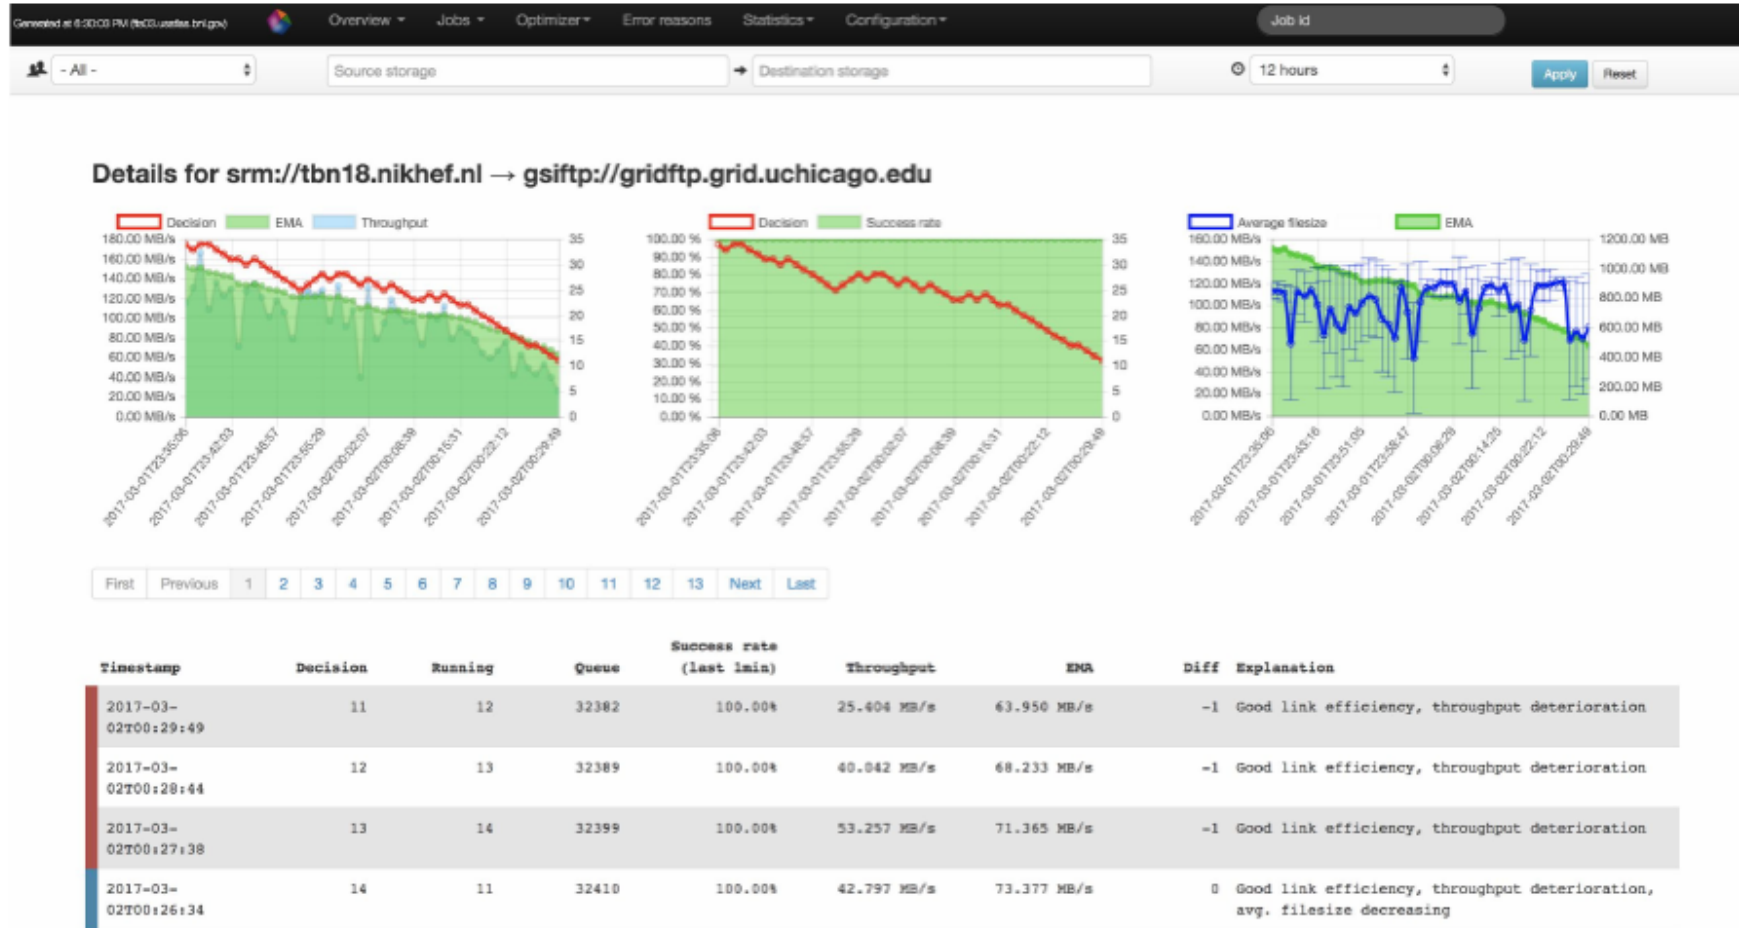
Generated at 6:30:03 PM (fts03.usatlas.bnl.gov) Overview Jobs Optimizer Error reasons Statistics Configuration Job id

- All - Source storage Destination storage 12 hours Apply Reset

Details for srm://tbn18.nikhef.nl → gsiftp://gridftp.grid.uchicago.edu

Decision EMA Throughput

180.00 MB/s 160.00 MB/s 140.00 MB/s 120.00 MB/s 100.00 MB/s 80.00 MB/s 60.00 MB/s 40.00 MB/s 20.00 MB/s 0.00 MB/s

35 30 25 20 15 10 5 0

2017-03-01T23:35:06 2017-03-01T23:42:03 2017-03-01T23:48:57 2017-03-01T23:55:29 2017-03-02T00:02:07 2017-03-02T00:08:39 2017-03-02T00:15:31 2017-03-02T00:22:12 2017-03-02T00:29:49

Decision Success rate

100.00 % 90.00 % 80.00 % 70.00 % 60.00 % 50.00 % 40.00 % 30.00 % 20.00 % 10.00 % 0.00 %

35 30 25 20 15 10 5 0

2017-03-01T23:35:06 2017-03-01T23:42:03 2017-03-01T23:48:57 2017-03-01T23:55:29 2017-03-02T00:02:07 2017-03-02T00:08:39 2017-03-02T00:15:31 2017-03-02T00:22:12 2017-03-02T00:29:49

Average filesize EMA

160.00 MB/s 140.00 MB/s 120.00 MB/s 100.00 MB/s 80.00 MB/s 60.00 MB/s 40.00 MB/s 20.00 MB/s 0.00 MB/s

1200.00 MB 1000.00 MB 800.00 MB 600.00 MB 400.00 MB 200.00 MB 0.00 MB

2017-03-01T23:35:06 2017-03-01T23:43:16 2017-03-01T23:51:05 2017-03-01T23:58:47 2017-03-02T00:06:29 2017-03-02T00:14:25 2017-03-02T00:22:12 2017-03-02T00:29:49

First Previous 1 2 3 4 5 6 7 8 9 10 11 12 13 Next Last

| Timestamp | Decision | Running | Queue | Success rate (last 1min) | Throughput | EMA | Diff | Explanation |
|---|---|---|---|---|---|---|---|---|
| 2017-03-02T00:29:49 | 11 | 12 | 32382 | 100.00% | 25.404 MB/s | 63.950 MB/s | -1 | Good link efficiency, throughput deterioration |
| 2017-03-02T00:28:44 | 12 | 13 | 32389 | 100.00% | 40.042 MB/s | 68.233 MB/s | -1 | Good link efficiency, throughput deterioration |
| 2017-03-02T00:27:38 | 13 | 14 | 32399 | 100.00% | 53.257 MB/s | 71.365 MB/s | -1 | Good link efficiency, throughput deterioration |
| 2017-03-02T00:26:34 | 14 | 11 | 32410 | 100.00% | 42.797 MB/s | 73.377 MB/s | 0 | Good link efficiency, throughput deterioration, avg. filesize decreasing |